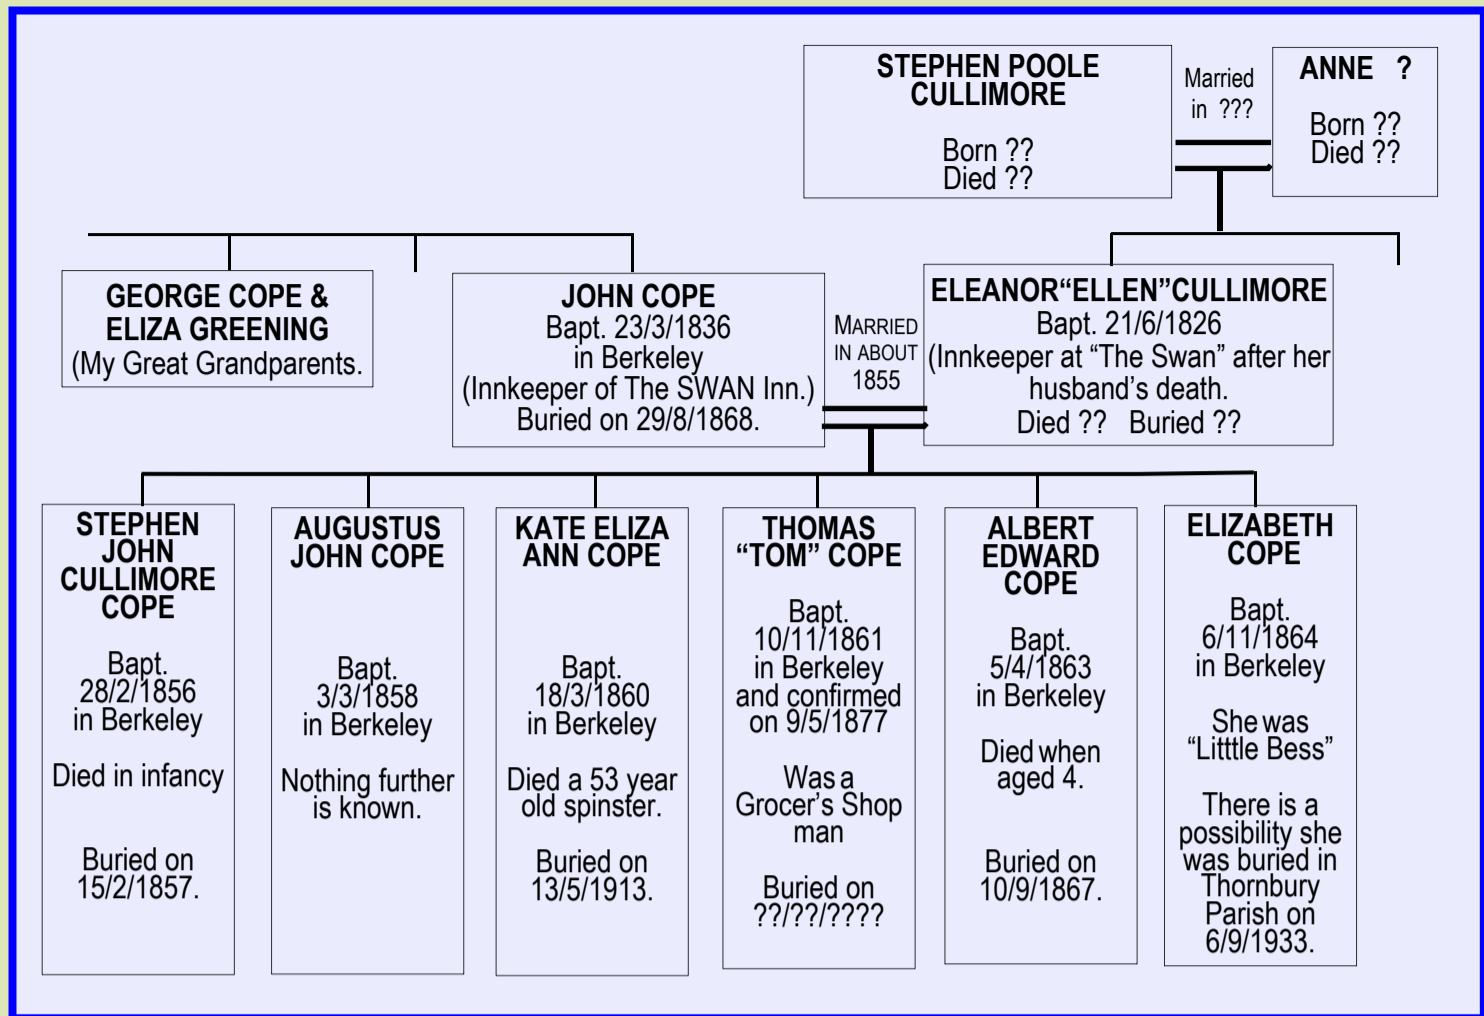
STEPHEN POOLE CULLIMORE

Born ??
Died ??

Married in ???

ANNE ?

Born ??
Died ??

GEORGE COPE & ELIZA GREENING
(My Great Grandparents.

JOHN COPE
Bapt. 23/3/1836
in Berkeley
(Innkeeper of The SWAN Inn.)
Buried on 29/8/1868.

MARRIED IN ABOUT 1855

ELEANOR"ELLEN"CULLIMORE
Bapt. 21/6/1826
(Innkeeper at "The Swan" after her husband's death.
Died ?? Buried ??

STEPHEN JOHN CULLIMORE COPE

Bapt. 28/2/1856 in Berkeley

Died in infancy

Buried on 15/2/1857.

AUGUSTUS JOHN COPE

Bapt. 3/3/1858 in Berkeley

Nothing further is known.

KATE ELIZA ANN COPE

Bapt. 18/3/1860 in Berkeley

Died a 53 year old spinster.

Buried on 13/5/1913.

THOMAS "TOM" COPE

Bapt. 10/11/1861 in Berkeley and confirmed on 9/5/1877

Was a Grocer's Shop man

Buried on ??/??/????

ALBERT EDWARD COPE

Bapt. 5/4/1863 in Berkeley

Died when aged 4.

Buried on 10/9/1867.

ELIZABETH COPE

Bapt. 6/11/1864 in Berkeley

She was "Litttle Bess"

There is a possibility she was buried in Thornbury Parish on 6/9/1933.